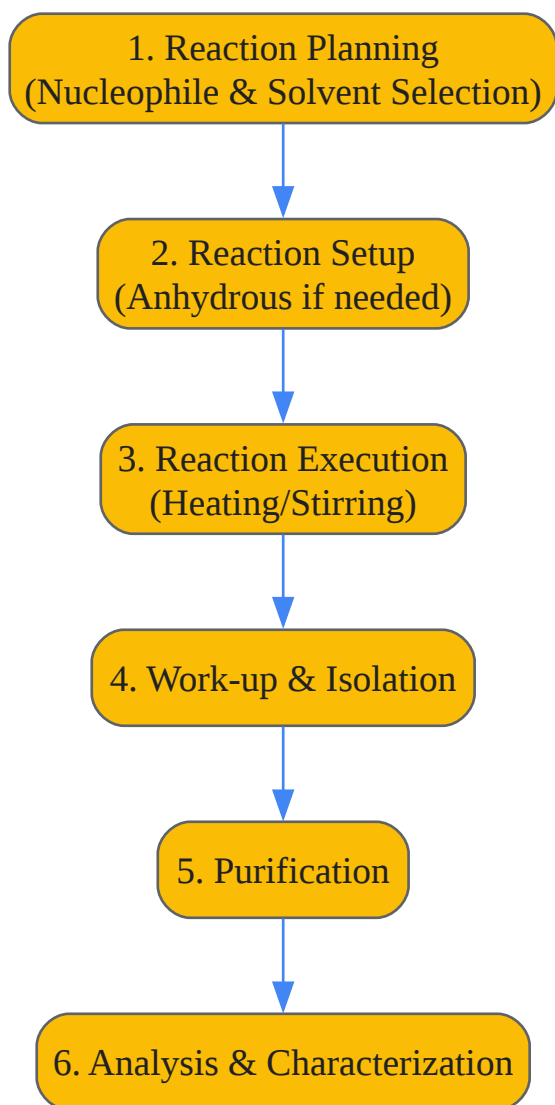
1. Reaction Planning
(Nucleophile & Solvent Selection)

2. Reaction Setup
(Anhydrous if needed)

3. Reaction Execution
(Heating/Stirring)

4. Work-up & Isolation

5. Purification

6. Analysis & Characterization